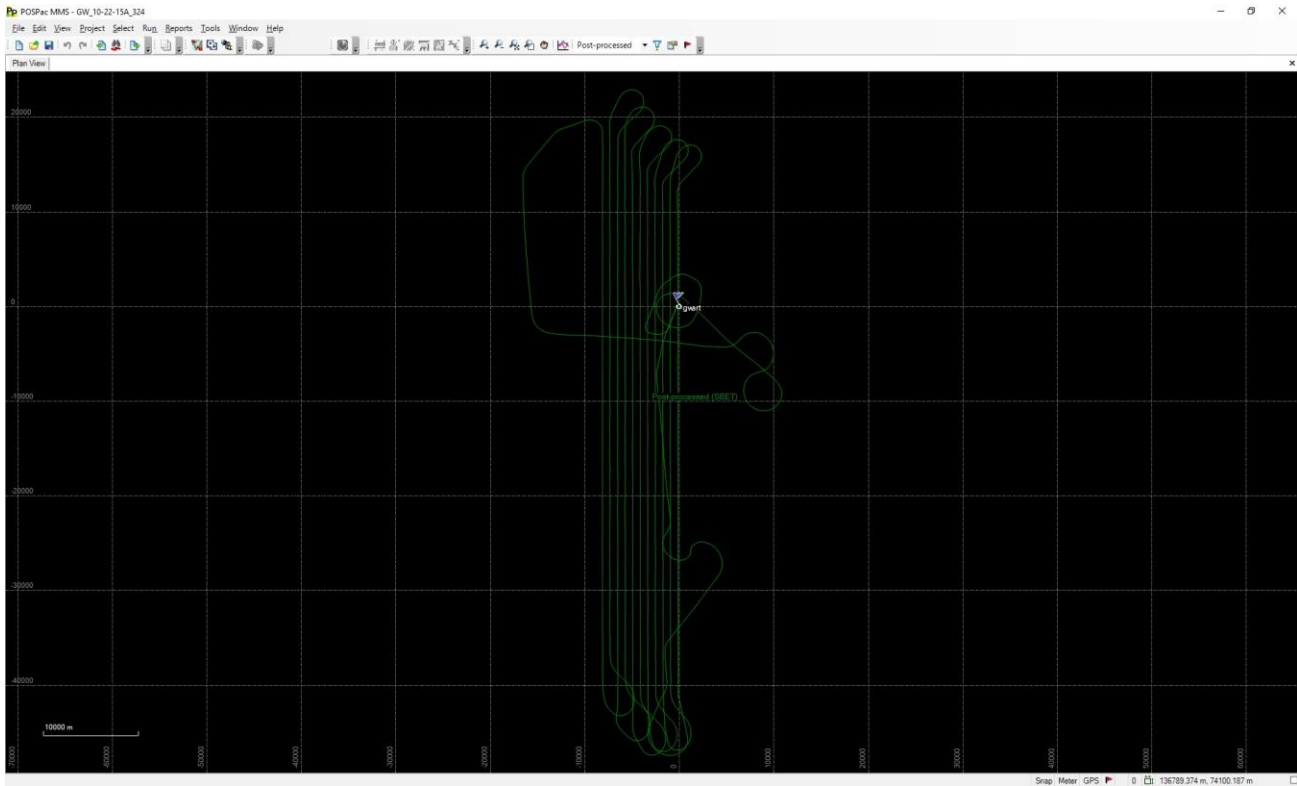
POSPac MMS - GW_10-22-15A_324

File Edit View Project Select Run Reports Tools Window Help

Post-processed

Plan View

20000

10000

0

-10000

-20000

-30000

-40000

gwart

Post-processed (SBET)

10000 m

-70000

-60000

-50000

-40000

-30000

-20000

-10000

0

10000

20000

30000

40000

50000

60000

Snap Meter GPS 0 136789.374 m, 74100.187 m